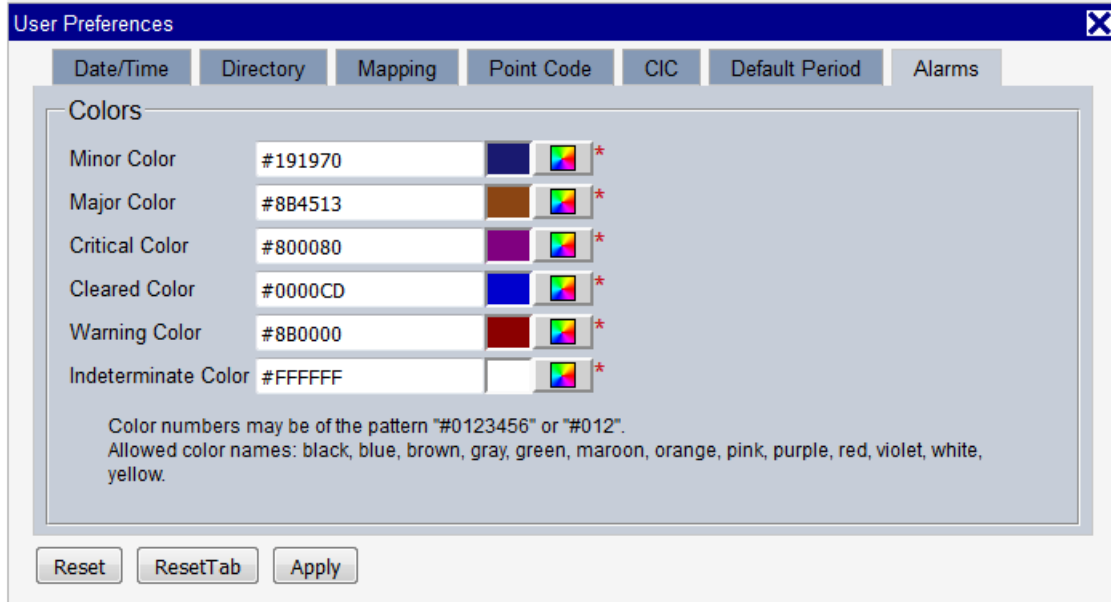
User Preferences

Date/Time | Directory | Mapping | Point Code | CIC | Default Period | Alarms

Colors

Minor Color #191970 *
Major Color #8B4513 *
Critical Color #800080 *
Cleared Color #0000CD *
Warning Color #8B0000 *
Indeterminate Color #FFFFFF *

Color numbers may be of the pattern "#0123456" or "#012".
Allowed color names: black, blue, brown, gray, green, maroon, orange, pink, purple, red, violet, white, yellow.

Reset ResetTab Apply